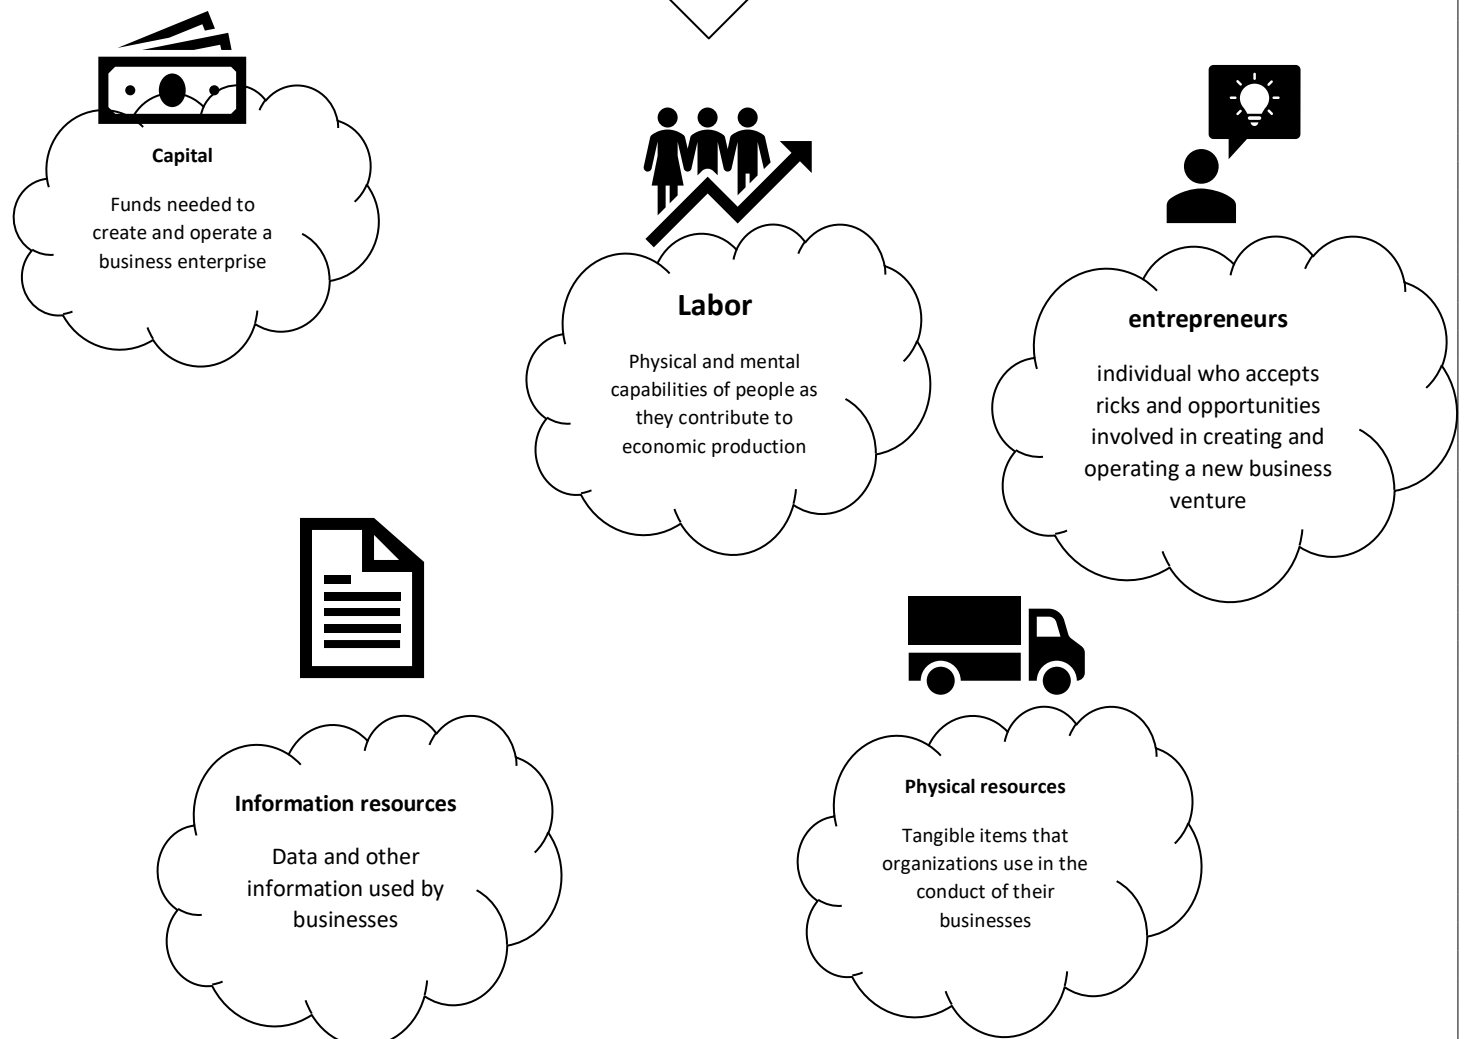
Capital

Funds needed to create and operate a business enterprise

Labor

Physical and mental capabilities of people as they contribute to economic production

entrepreneurs

individual who accepts ricks and opportunities involved in creating and operating a new business venture

Information resources

Data and other information used by businesses

Physical resources

Tangible items that organizations use in the conduct of their businesses